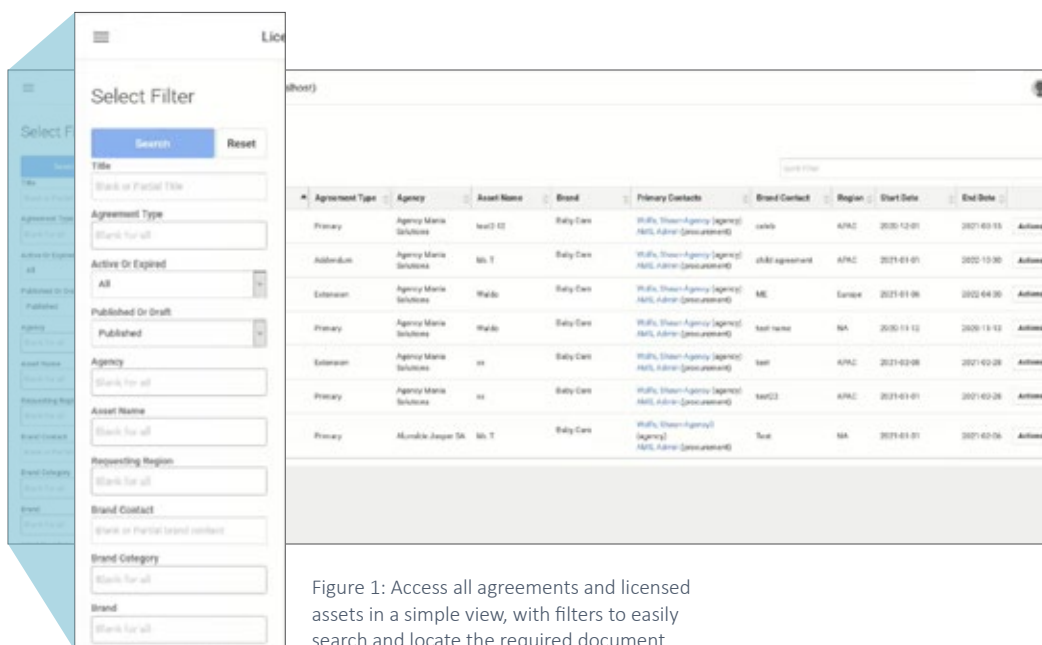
Lice

Select Filter

Search Reset

Title

Blank or Partial Title

Agreement Type

Blank for all

Active Or Expired

All

Published Or Draft

Published

Agency

Blank for all

Asset Name

Blank for all

Requesting Region

Blank for all

Brand Contact

Blank or Partial brand contact

Brand Category

Blank for all

Brand

Blank for all

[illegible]dhoor)

| Agreement Type | Agency | Asset Name | Brand | Primary Contacts | Brand Contact | Region | Start Date | End Date | |
|---|---|---|---|---|---|---|---|---|---|
| Primary | Agency Maria Solutions | test3 10 | Baby Care | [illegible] (agency) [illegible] (procurement) | celeb | APAC | 2020-12-01 | 2021-03-15 | Actions |
| Addendum | Agency Maria Solutions | Mr. T | Baby Care | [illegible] (agency) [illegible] (procurement) | child agreement | APAC | 2021-01-01 | 2022-10-30 | Actions |
| Extension | Agency Maria Solutions | Waldo | Baby Care | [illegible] (agency) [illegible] (procurement) | ME | Europe | 2021-01-06 | 2022-04-30 | Actions |
| Primary | Agency Maria Solutions | Waldo | Baby Care | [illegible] (agency) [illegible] (procurement) | test name | NA | 2020-11-12 | 2020-11-13 | Actions |
| Extension | Agency Maria Solutions | xx | Baby Care | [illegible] (agency) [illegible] (procurement) | test | APAC | 2021-02-08 | 2021-02-28 | Actions |
| Primary | Agency Maria Solutions | xx | Baby Care | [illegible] (agency) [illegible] (procurement) | test23 | APAC | 2021-01-01 | 2021-02-28 | Actions |
| Primary | Mumble Jasper SA | Mr. T | Baby Care | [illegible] (agency) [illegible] (procurement) | Test | NA | 2021-01-01 | 2021-02-06 | Actions |

Figure 1: Access all agreements and licensed assets in a simple view, with filters to easily search and locate the required document